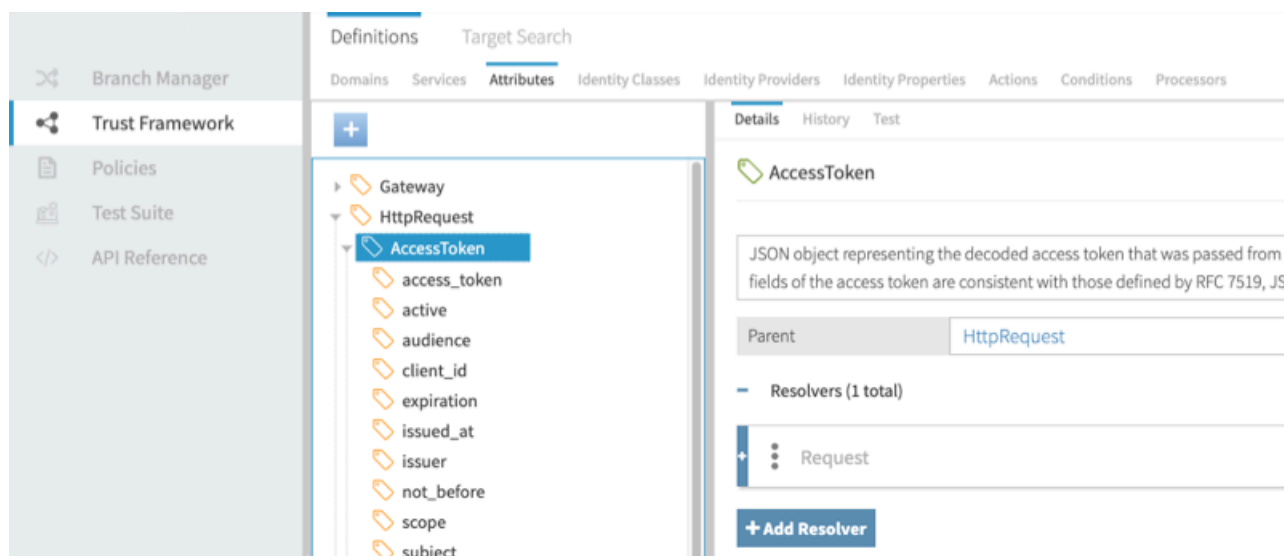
Branch Manager
Trust Framework
Policies
Test Suite
API Reference

Definitions Target Search

Domains Services Attributes Identity Classes Identity Providers Identity Properties Actions Conditions Processors

+

Gateway
HttpRequest
AccessToken
access_token
active
audience
client_id
expiration
issued_at
issuer
not_before
scope
subject

Details History Test

AccessToken

JSON object representing the decoded access token that was passed from fields of the access token are consistent with those defined by RFC 7519, JS

| Parent | HttpRequest |
|---|---|

− Resolvers (1 total)

Request

+ Add Resolver